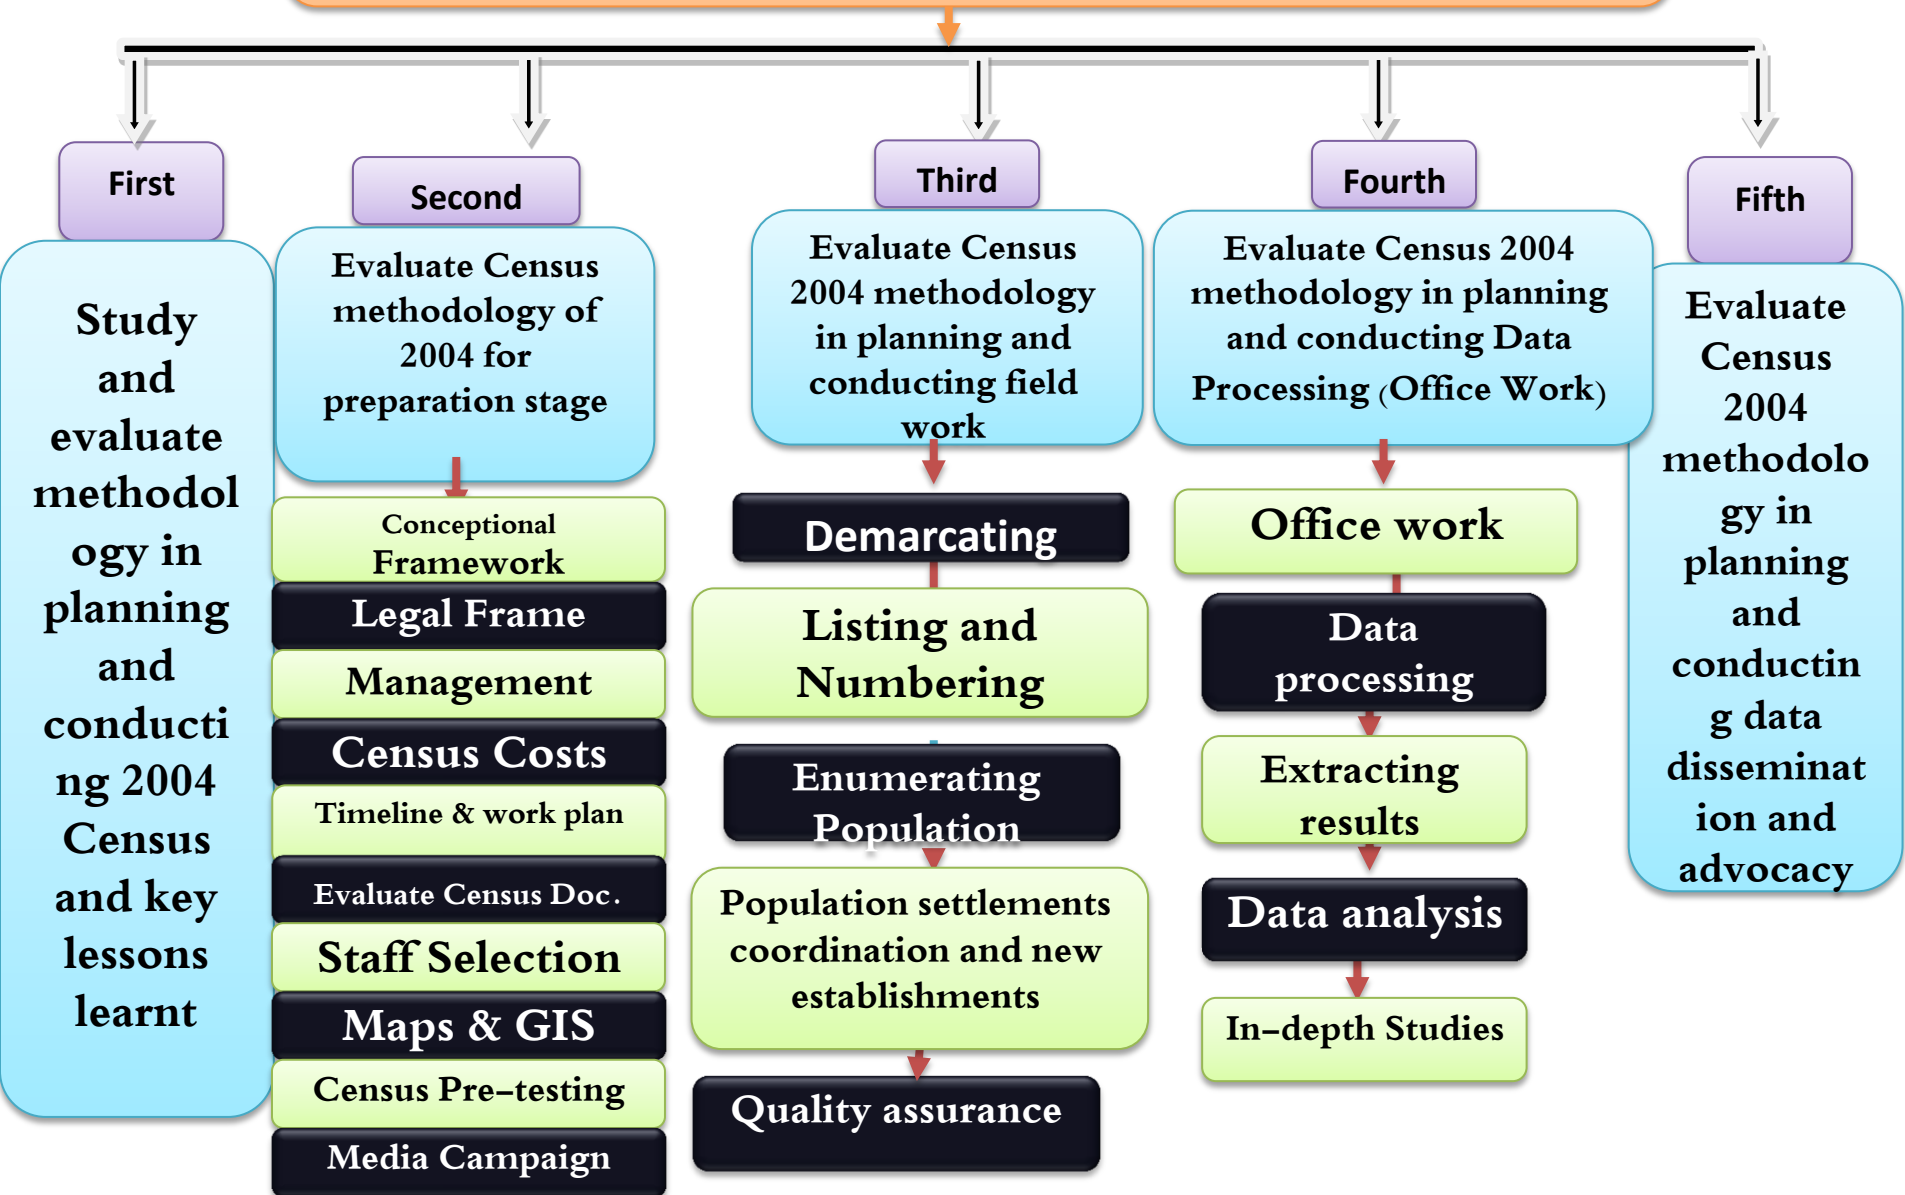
First

Study and evaluate methodology in planning and conducting 2004 Census and key lessons learnt

Second

Evaluate Census methodology of 2004 for preparation stage

Conceptional Framework

Legal Frame

Management

Census Costs

Timeline & work plan

Evaluate Census Doc.

Staff Selection

Maps & GIS

Census Pre-testing

Media Campaign

Third

Evaluate Census 2004 methodology in planning and conducting field work

Demarcating

Listing and Numbering

Enumerating Population

Population settlements coordination and new establishments

Quality assurance

Fourth

Evaluate Census 2004 methodology in planning and conducting Data Processing (Office Work)

Office work

Data processing

Extracting results

Data analysis

In-depth Studies

Fifth

Evaluate Census 2004 methodology in planning and conducting data dissemination and advocacy